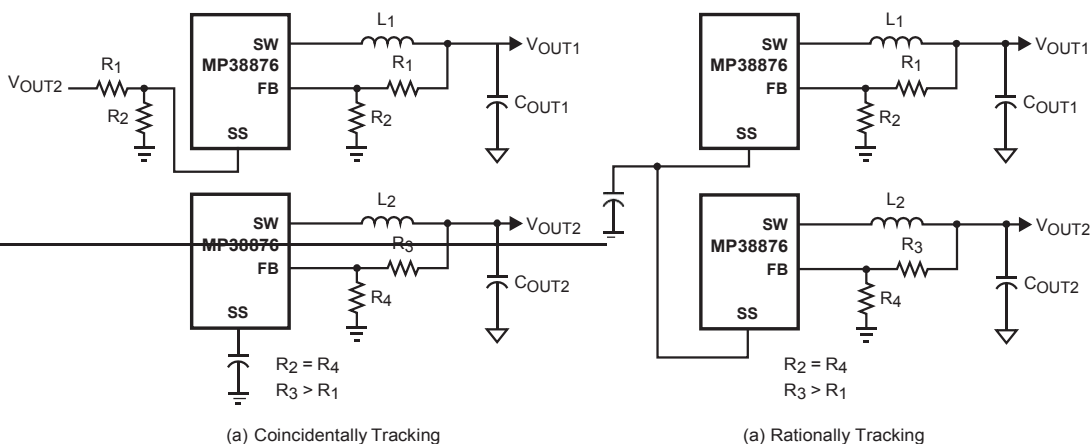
$V_{OUT2}$ $R_1$ $R_2$ MP38876 SW FB SS $L_1$ $R_1$ $R_2$ $V_{OUT1}$ $C_{OUT1}$

MP38876 SW FB SS $L_2$ $R_3$ $R_4$ $V_{OUT2}$ $C_{OUT2}$

$R_2 = R_4$
$R_3 > R_1$

(a) Coincidentally Tracking

MP38876 SW FB SS $L_1$ $R_1$ $R_2$ $V_{OUT1}$ $C_{OUT1}$

MP38876 SW FB SS $L_2$ $R_3$ $R_4$ $V_{OUT2}$ $C_{OUT2}$

$R_2 = R_4$
$R_3 > R_1$

(a) Rationally Tracking